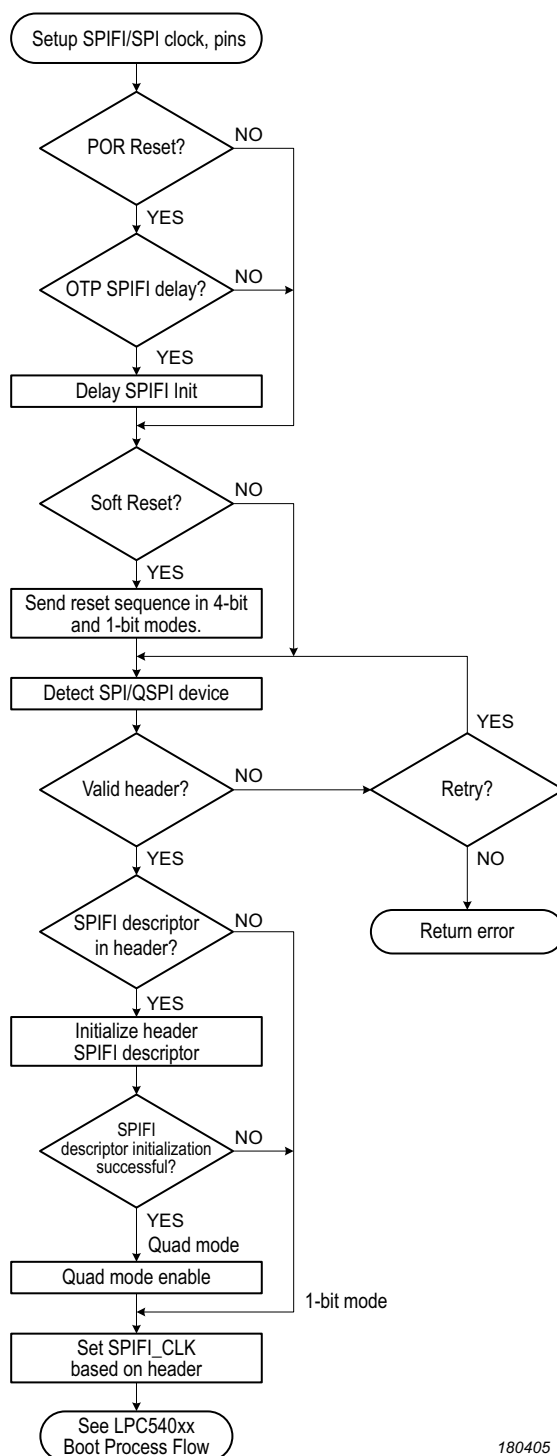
Setup SPIFI/SPI clock, pins

POR Reset?

NO

YES

OTP SPIFI delay?

NO

YES

Delay SPIFI Init

Soft Reset?

NO

YES

Send reset sequence in 4-bit and 1-bit modes.

Detect SPI/QSPI device

YES

Valid header?

NO

Retry?

YES

NO

SPIFI descriptor in header?

NO

Return error

YES

Initialize header SPIFI descriptor

SPIFI descriptor initialization successful?

NO

YES
Quad mode

Quad mode enable

1-bit mode

Set SPIFI_CLK based on header

See LPC540xx Boot Process Flow

180405